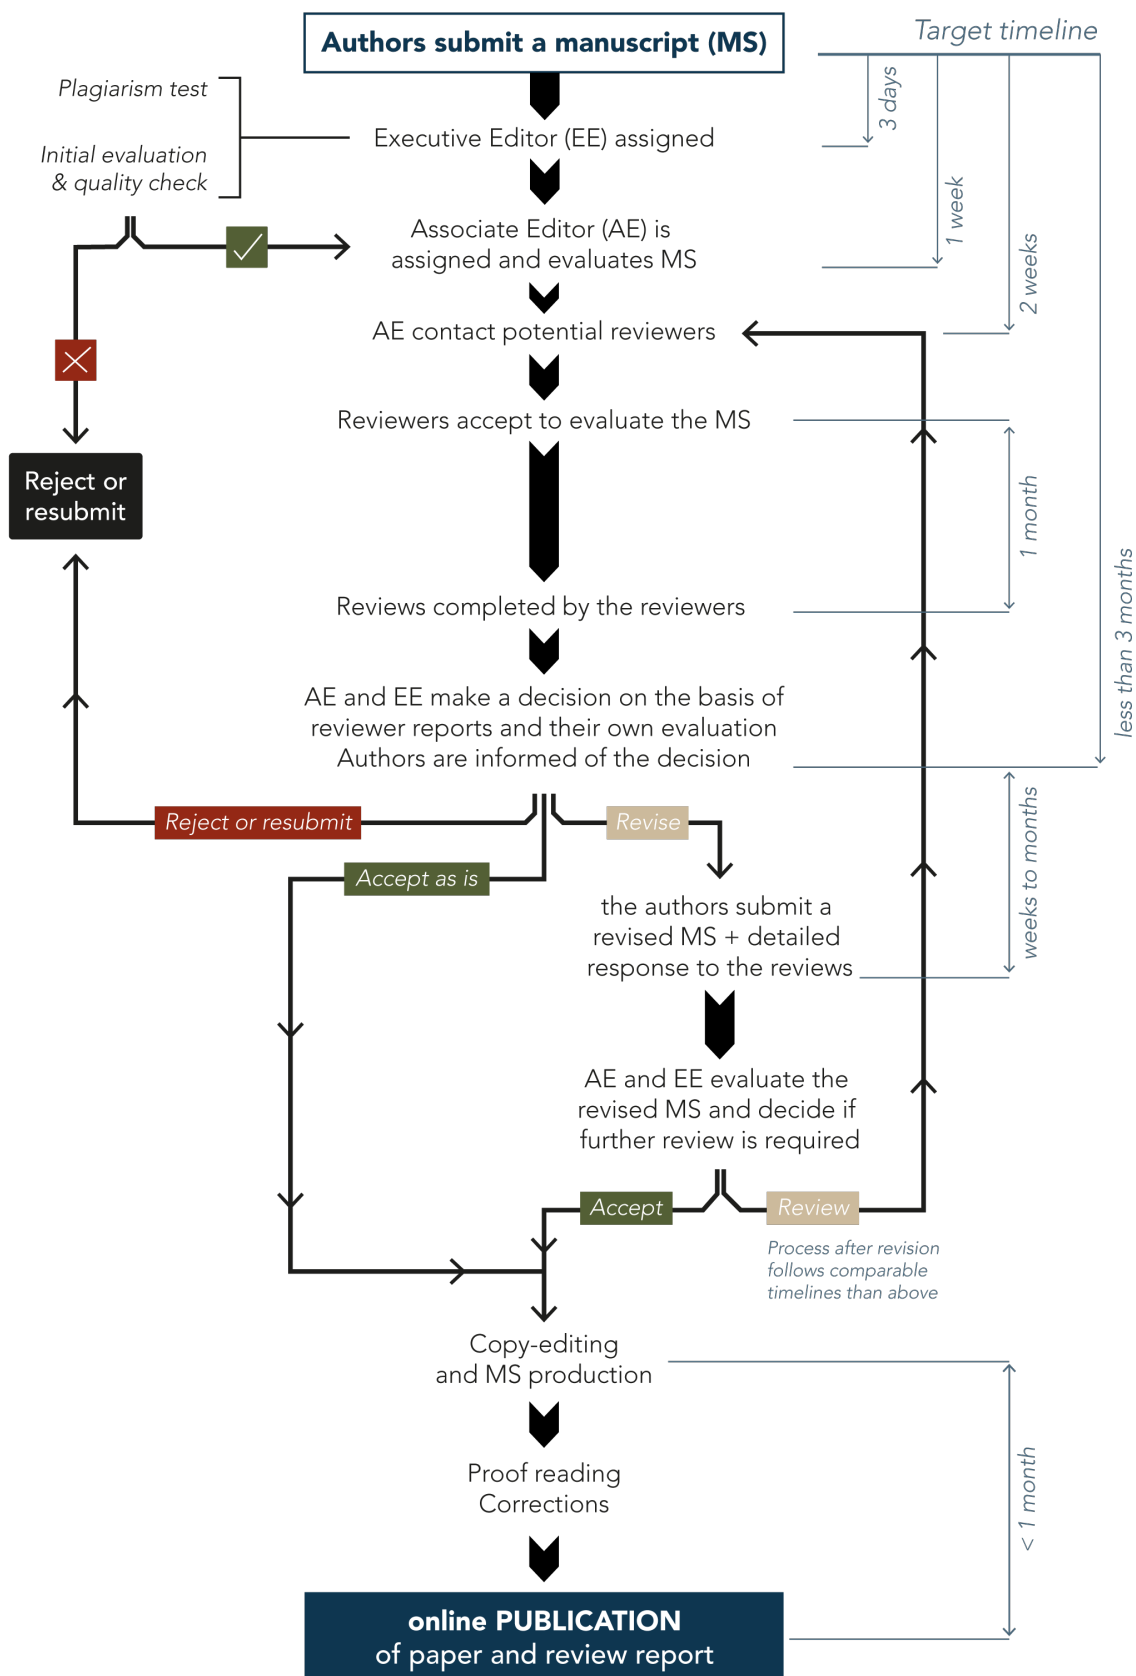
Authors submit a manuscript (MS)

Target timeline

Plagiarism test

Initial evaluation & quality check

Executive Editor (EE) assigned

3 days

Associate Editor (AE) is assigned and evaluates MS

1 week

2 weeks

AE contact potential reviewers

Reviewers accept to evaluate the MS

Reject or resubmit

1 month

less than 3 months

Reviews completed by the reviewers

AE and EE make a decision on the basis of reviewer reports and their own evaluation
Authors are informed of the decision

Reject or resubmit

Revise

Accept as is

weeks to months

the authors submit a revised MS + detailed response to the reviews

AE and EE evaluate the revised MS and decide if further review is required

Accept

Review

Process after revision follows comparable timelines than above

Copy-editing and MS production

Proof reading
Corrections

< 1 month

online PUBLICATION
of paper and review report